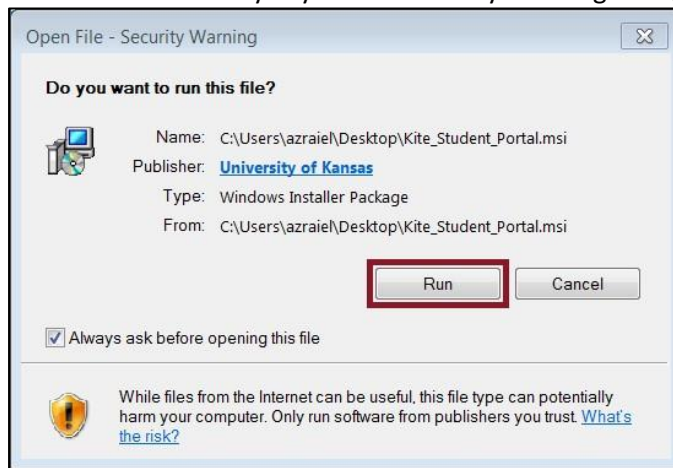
Open File - Security Warning

Do you want to run this file?

Name: C:\Users\azraiel\Desktop\Kite_Student_Portal.msi

Publisher: University of Kansas

Type: Windows Installer Package

From: C:\Users\azraiel\Desktop\Kite_Student_Portal.msi

Run

Cancel

Always ask before opening this file

While files from the Internet can be useful, this file type can potentially harm your computer. Only run software from publishers you trust. What's the risk?